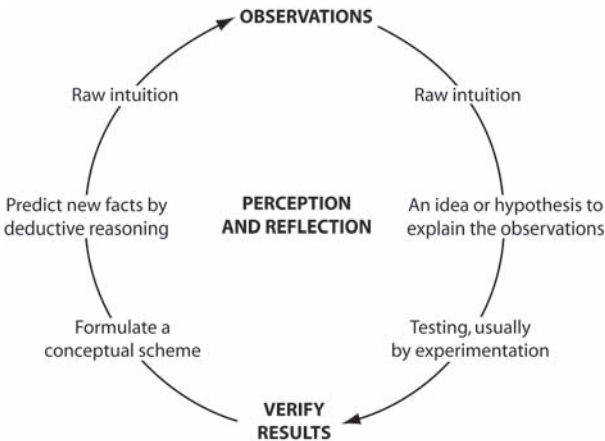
OBSERVATIONS

Raw intuition

An idea or hypothesis to explain the observations

Testing, usually by experimentation

VERIFY RESULTS

Formulate a conceptual scheme

Predict new facts by deductive reasoning

Raw intuition

PERCEPTION AND REFLECTION